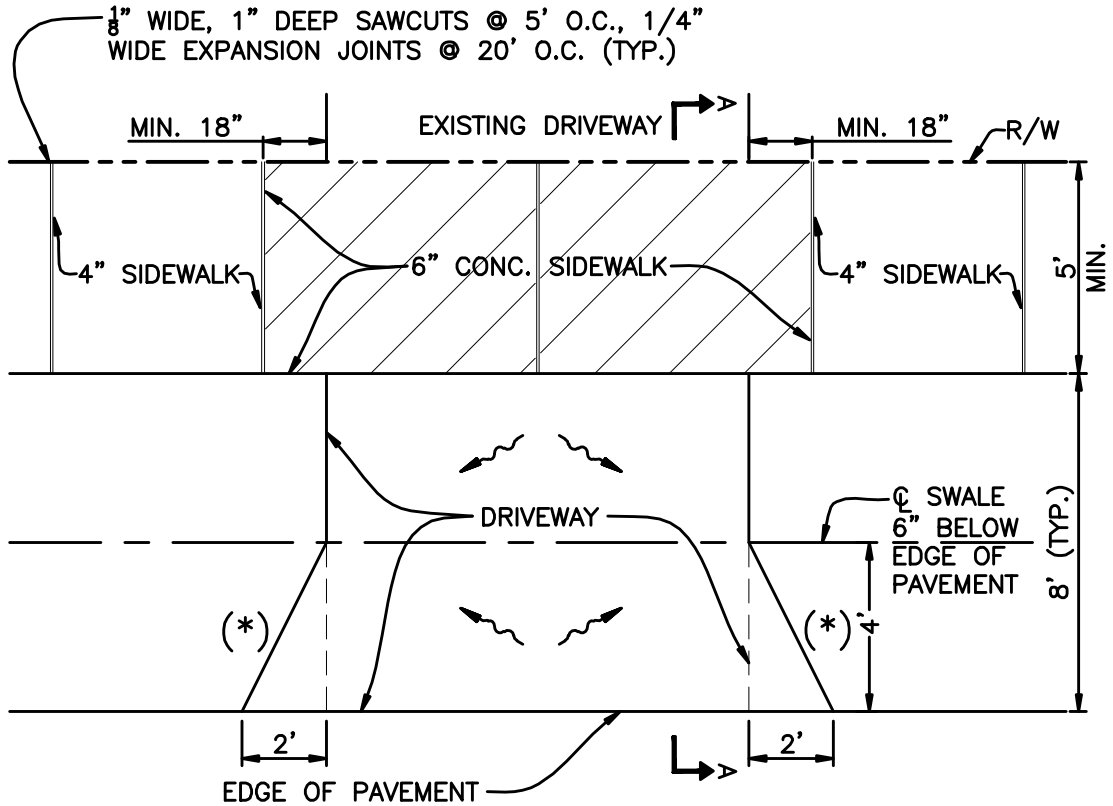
$\frac{1}{8}$" WIDE, 1" DEEP SAWCUTS @ 5' O.C., 1/4" WIDE EXPANSION JOINTS @ 20' O.C. (TYP.)

MIN. 18"

EXISTING DRIVEWAY

A

MIN. 18"

R/W

4" SIDEWALK

6" CONC. SIDEWALK

4" SIDEWALK

5' MIN.

DRIVEWAY

℄ SWALE 6" BELOW EDGE OF PAVEMENT

8' (TYP.)

(*)

(*)

4'

2'

2'

EDGE OF PAVEMENT

A